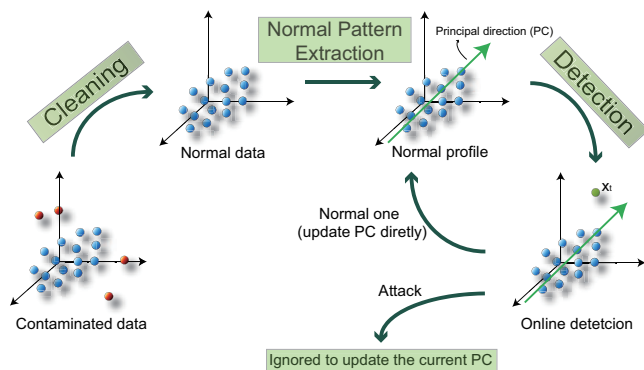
Cleaning

Normal data

Normal Pattern Extraction

Principal direction (PC)

Normal profile

Detection

$x_t$

Normal one (update PC diretly)

Contaminated data

Attack

Online detetcion

Ignored to update the current PC